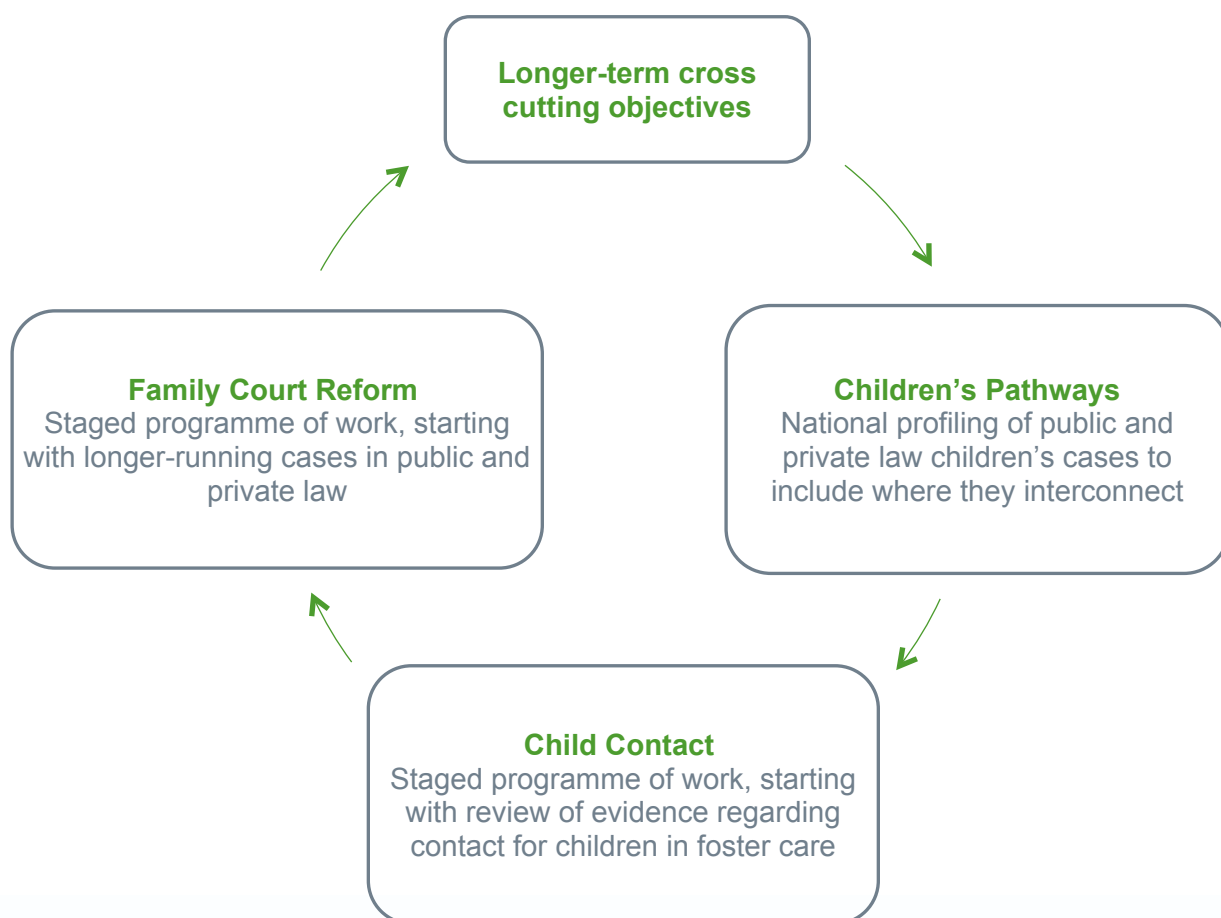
Longer-term cross cutting objectives

Children’s Pathways
National profiling of public and private law children’s cases to include where they interconnect

Child Contact
Staged programme of work, starting with review of evidence regarding contact for children in foster care

Family Court Reform
Staged programme of work, starting with longer-running cases in public and private law